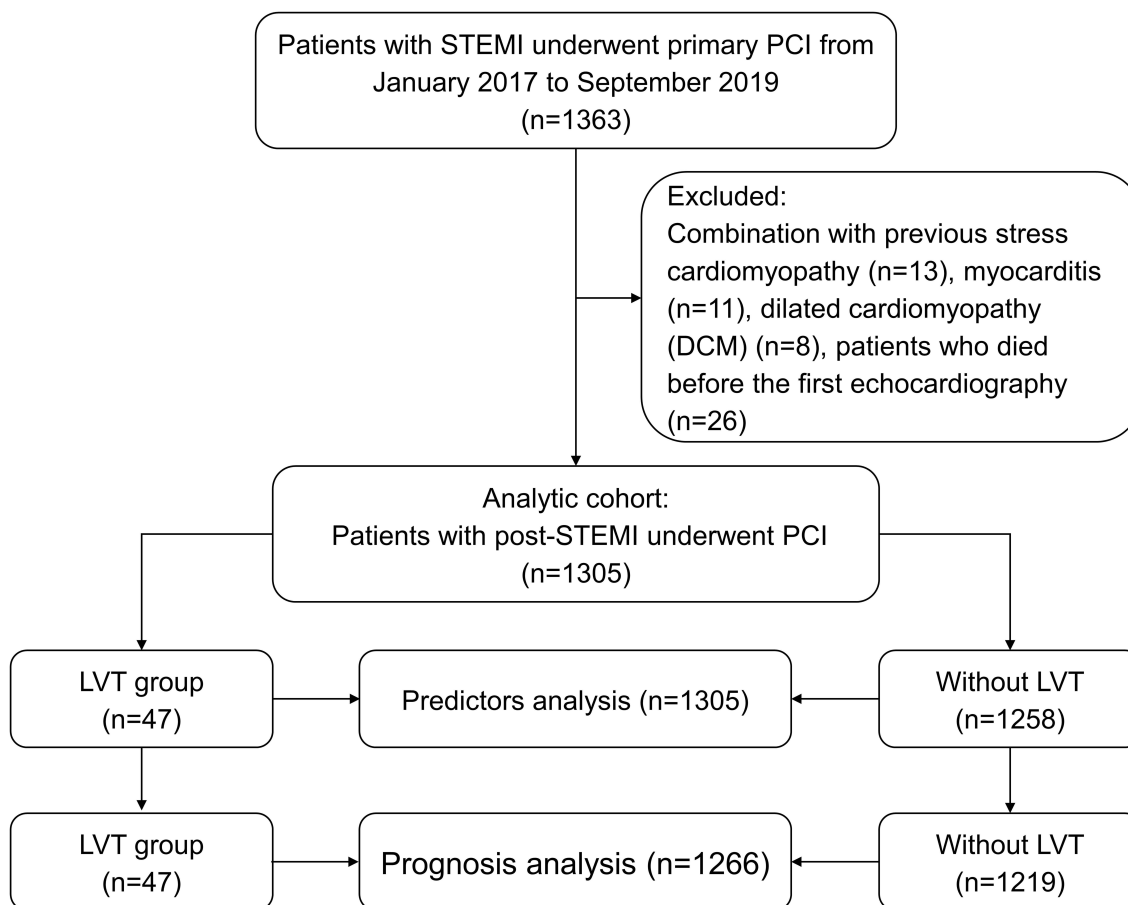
Patients with STEMI underwent primary PCI from January 2017 to September 2019
(n=1363)

Excluded:
Combination with previous stress cardiomyopathy (n=13), myocarditis (n=11), dilated cardiomyopathy (DCM) (n=8), patients who died before the first echocardiography (n=26)

Analytic cohort:
Patients with post-STEMI underwent PCI
(n=1305)

LVT group
(n=47)

Predictors analysis (n=1305)

Without LVT
(n=1258)

LVT group
(n=47)

Prognosis analysis (n=1266)

Without LVT
(n=1219)